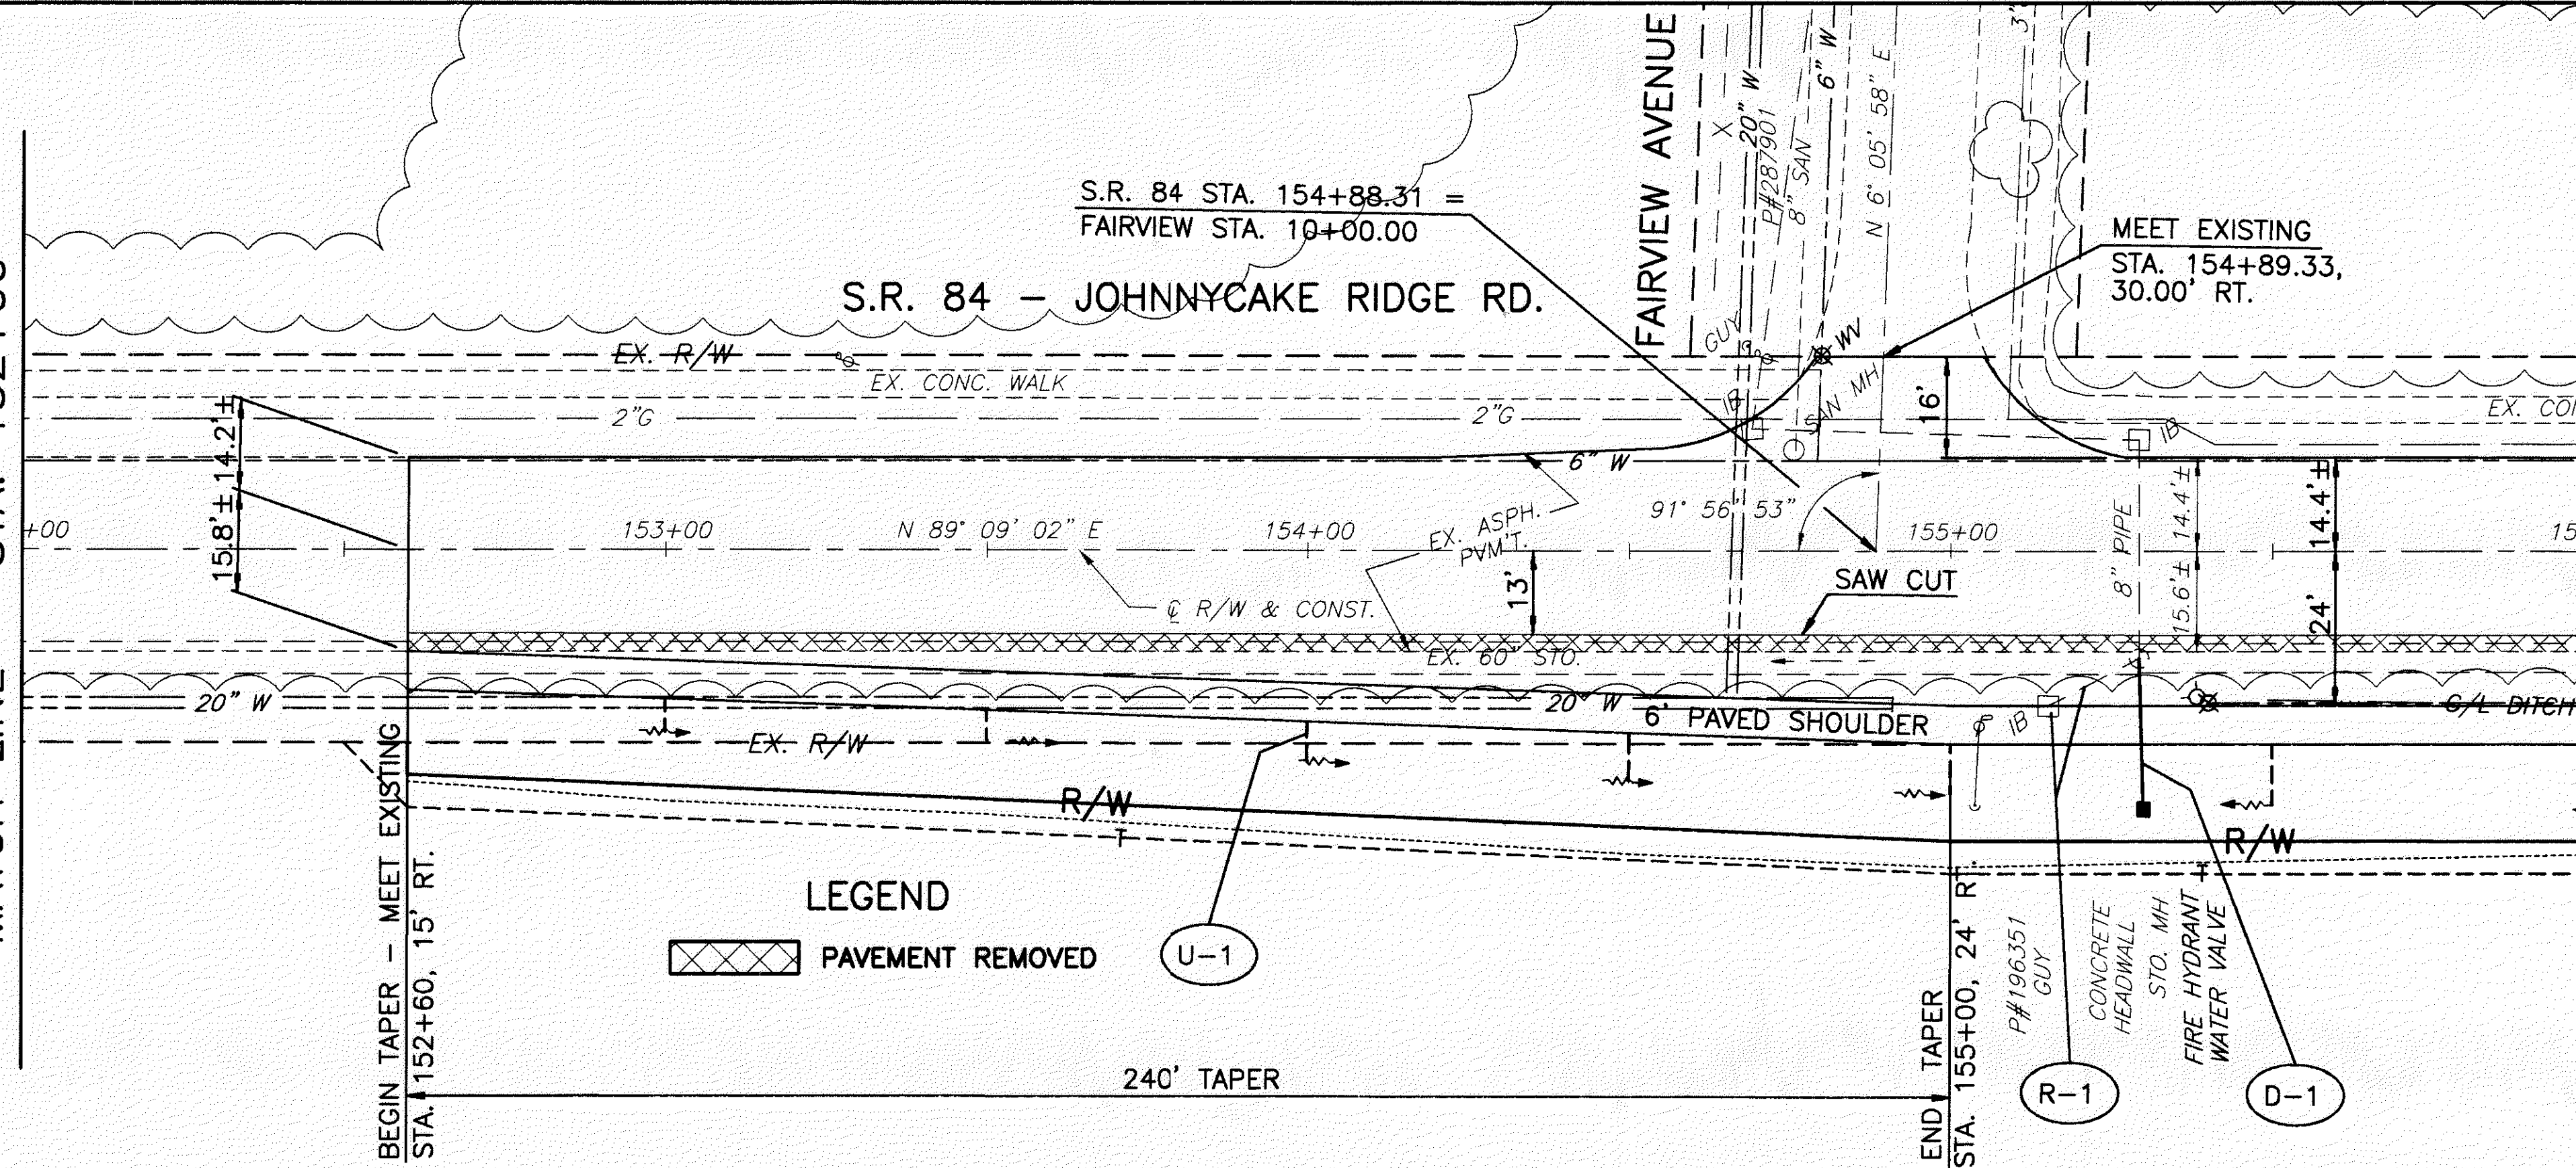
S.R. 84 STA. 154+88.31 =
FAIRVIEW STA. 10+00.00

FAIRVIEW AVENUE

X
20" W
P#287901
8" SAN
6" W
N 6° 05' 58" E

MEET EXISTING
STA. 154+89.33,
30.00' RT.

S.R. 84 – JOHNNYCAKE RIDGE RD.

EX. R/W
EX. CONC. WALK
GUY
WV
SAN MH
2"G
2"G
IB
IB
16'
EX. CO
15.8'± 14.2'±
6" W
91° 56' 53"
+00
153+00
N 89° 09' 02" E
154+00
EX. ASPH. PVM'T.
155+00
8" PIPE
14.4'±
14.4'±
15
13'
SAW CUT
℄ R/W & CONST.
15.6'±
24'
EX. 60" STO.
20" W
20" W
6' PAVED SHOULDER
IB
C/L DITCH
EX. R/W
R/W
R/W

LEGEND
PAVEMENT REMOVED
U-1

BEGIN TAPER – MEET EXISTING
STA. 152+60, 15' RT.

240' TAPER

END TAPER
STA. 155+00, 24' RT.

P#196351
GUY
CONCRETE
HEADWALL
STO. MH
FIRE HYDRANT
WATER VALVE
R-1
D-1